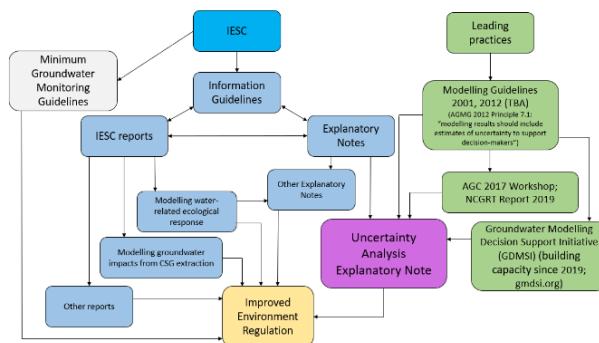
IESC

Minimum Groundwater Monitoring Guidelines

Information Guidelines

IESC reports

Explanatory Notes

Other Explanatory Notes

Modelling water-related ecological response

Modelling groundwater impacts from CSG extraction

Other reports

Improved Environment Regulation

Leading practices

Modelling Guidelines 2001, 2012 (TBA) (AGMG 2012 Principle 7.1: "modelling results should include estimates of uncertainty to support decision-makers")

AGC 2017 Workshop; NCGRT Report 2019

Uncertainty Analysis Explanatory Note

Groundwater Modelling Decision Support Initiative (GDMSI) (building capacity since 2019; gmdsi.org)